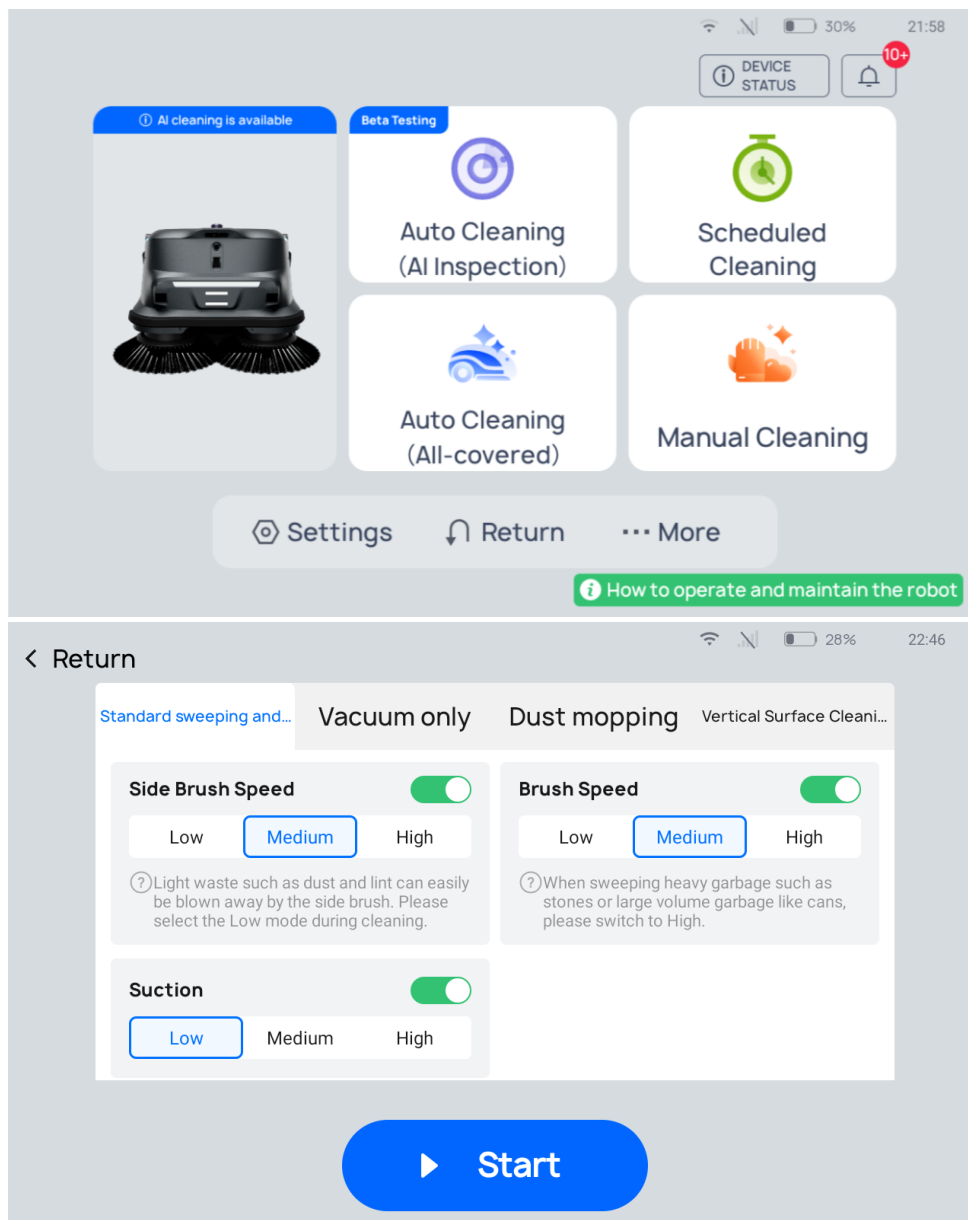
30% 21:58

DEVICE STATUS

10+

AI cleaning is available

Beta Testing

Auto Cleaning (AI Inspection)

Scheduled Cleaning

Auto Cleaning (All-covered)

Manual Cleaning

Settings Return ··· More

How to operate and maintain the robot

28% 22:46

Return

Standard sweeping and...

Vacuum only

Dust mopping

Vertical Surface Cleani...

Side Brush Speed

Low Medium High

Light waste such as dust and lint can easily be blown away by the side brush. Please select the Low mode during cleaning.

Brush Speed

Low Medium High

When sweeping heavy garbage such as stones or large volume garbage like cans, please switch to High.

Suction

Low Medium High

Start